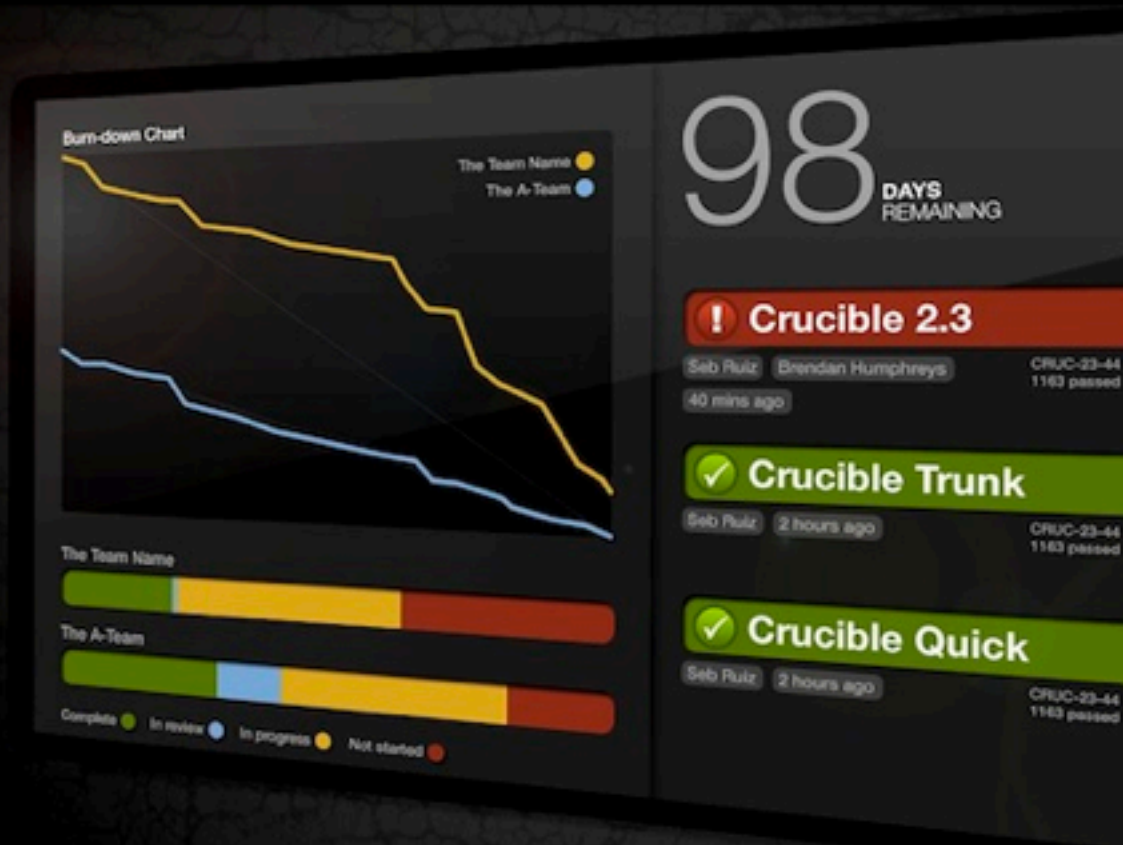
Burn-down Chart

The Team Name
The A-Team

The Team Name

The A-Team

Complete In review In progress Not started

98 DAYS REMAINING

! Crucible 2.3

Seb Ruiz Brendan Humphreys
40 mins ago

CRUC-23-44
1163 passed

Crucible Trunk

Seb Ruiz 2 hours ago

CRUC-23-44
1163 passed

Crucible Quick

Seb Ruiz 2 hours ago

CRUC-23-44
1163 passed